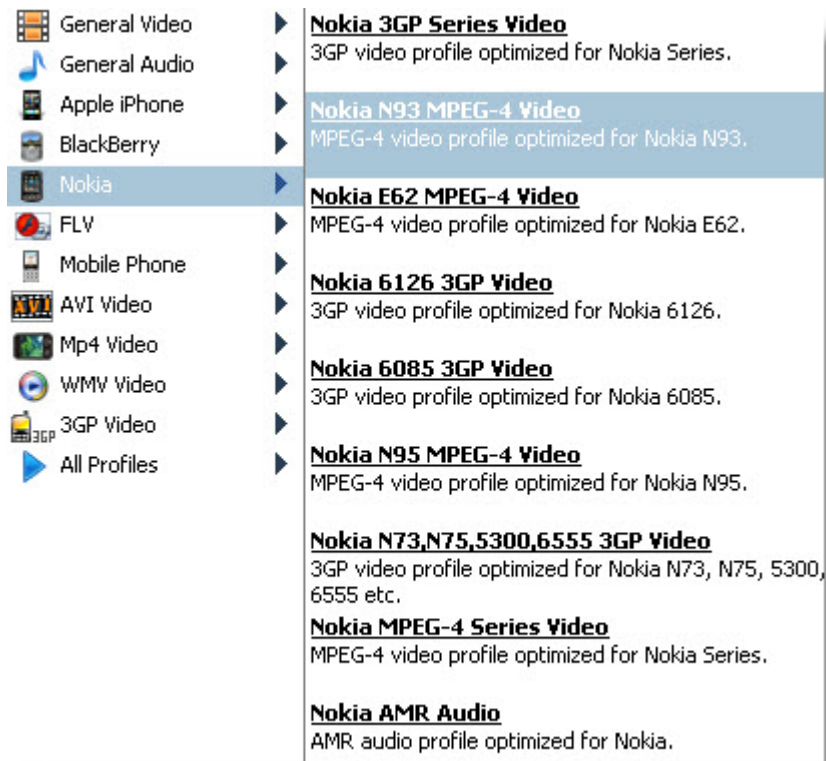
General Video
General Audio
Apple iPhone
BlackBerry
Nokia
FLV
Mobile Phone
AVI Video
Mp4 Video
WMV Video
3GP Video
All Profiles

Nokia 3GP Series Video
3GP video profile optimized for Nokia Series.

Nokia N93 MPEG-4 Video
MPEG-4 video profile optimized for Nokia N93.

Nokia E62 MPEG-4 Video
MPEG-4 video profile optimized for Nokia E62.

Nokia 6126 3GP Video
3GP video profile optimized for Nokia 6126.

Nokia 6085 3GP Video
3GP video profile optimized for Nokia 6085.

Nokia N95 MPEG-4 Video
MPEG-4 video profile optimized for Nokia N95.

Nokia N73,N75,5300,6555 3GP Video
3GP video profile optimized for Nokia N73, N75, 5300, 6555 etc.

Nokia MPEG-4 Series Video
MPEG-4 video profile optimized for Nokia Series.

Nokia AMR Audio
AMR audio profile optimized for Nokia.